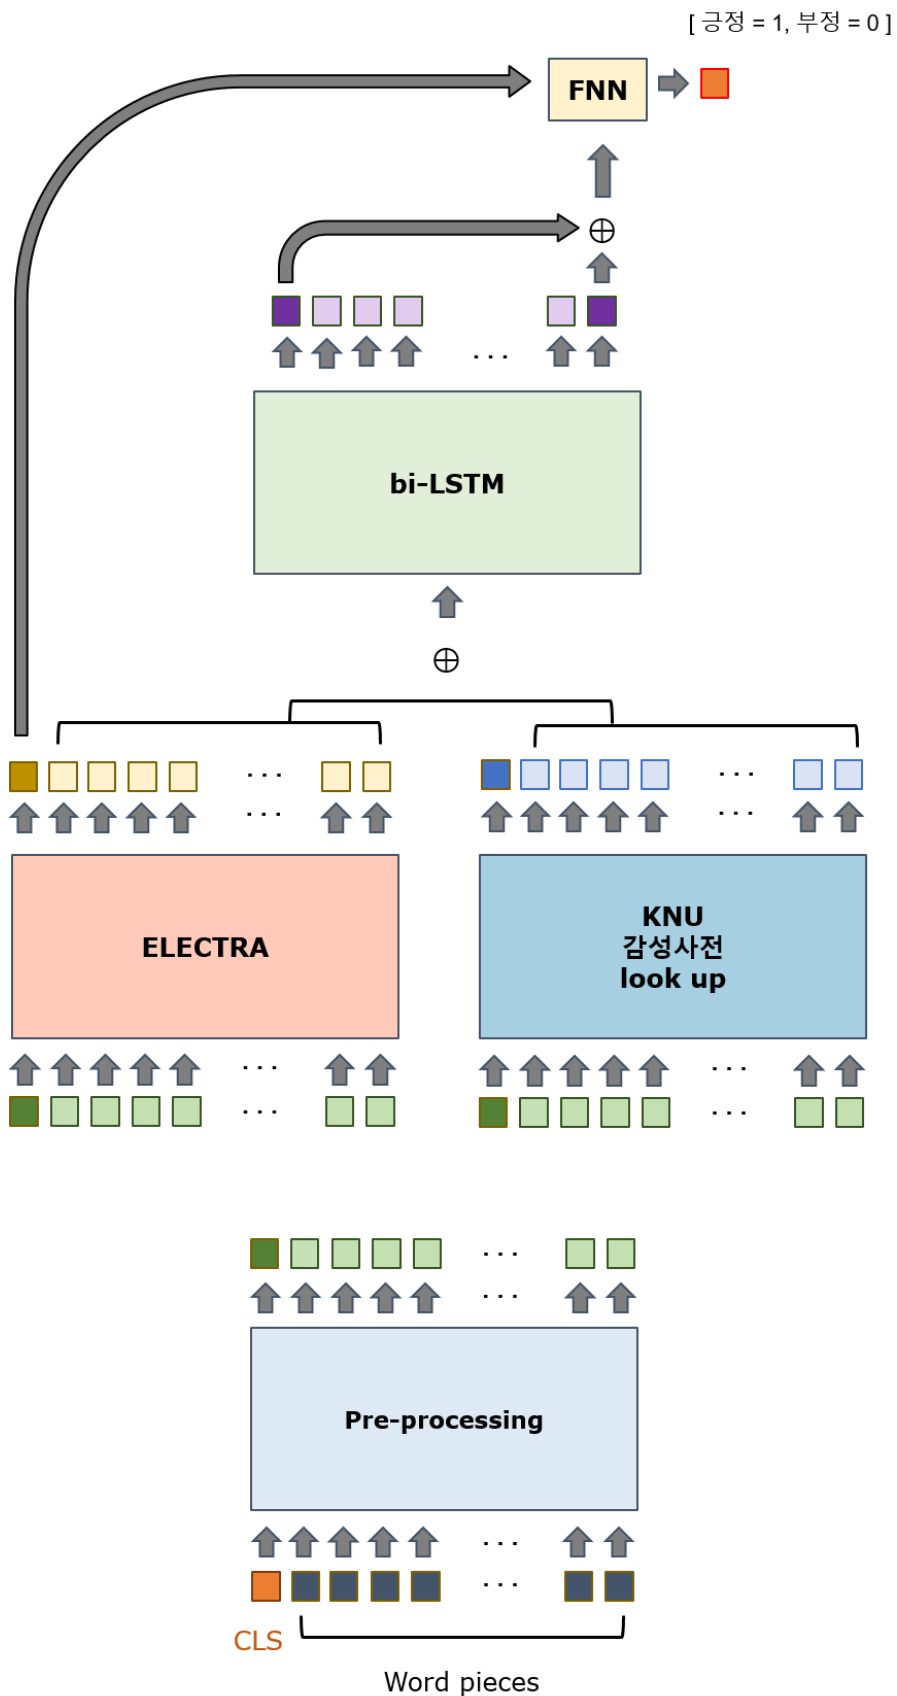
[ 긍정 = 1, 부정 = 0 ]

FNN

$\oplus$

. . .

bi-LSTM

$\oplus$

. . .

. . .

. . .

. . .

ELECTRA

KNU
감성사전
look up

. . .

. . .

. . .

. . .

. . .

. . .

Pre-processing

. . .

. . .

CLS

Word pieces